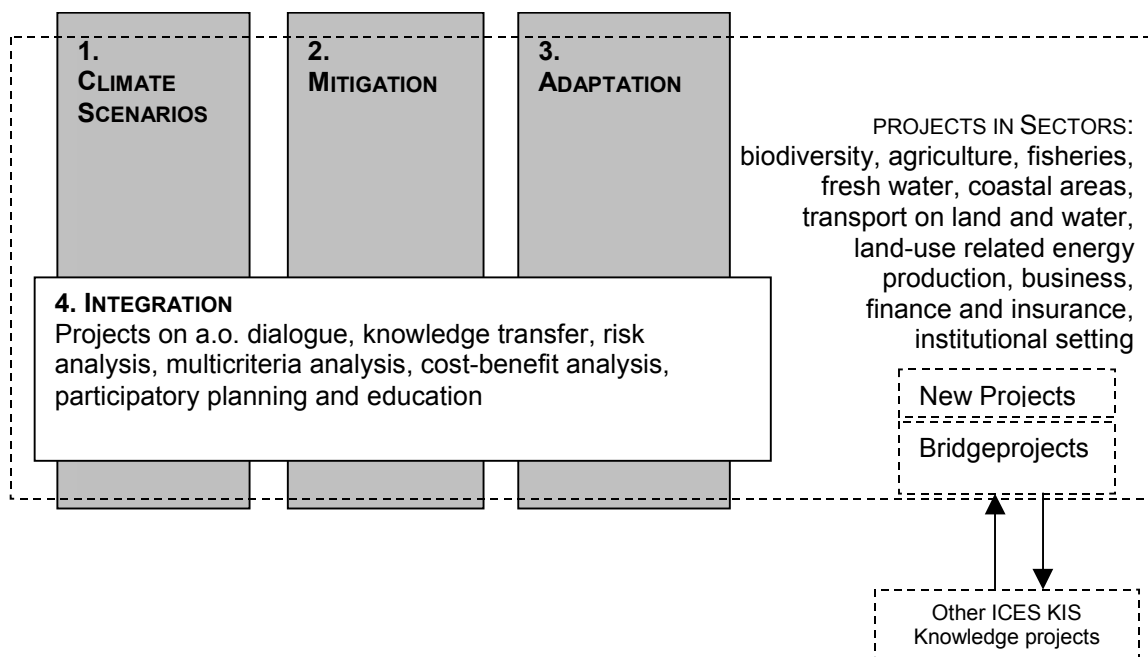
1. CLIMATE SCENARIOS

2. MITIGATION

3. ADAPTATION

PROJECTS IN SECTORS: biodiversity, agriculture, fisheries, fresh water, coastal areas, transport on land and water, land-use related energy production, business, finance and insurance, institutional setting

4. INTEGRATION
Projects on a.o. dialogue, knowledge transfer, risk analysis, multicriteria analysis, cost-benefit analysis, participatory planning and education

New Projects

Bridgeprojects

Other ICES KIS Knowledge projects